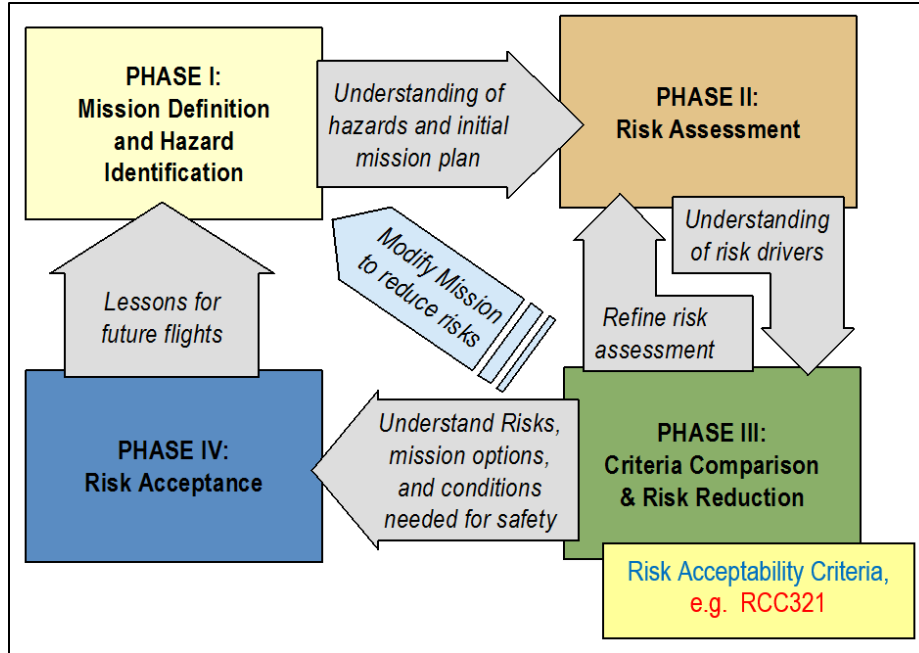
PHASE I:
Mission Definition and Hazard Identification

Understanding of hazards and initial mission plan

PHASE II:
Risk Assessment

Understanding of risk drivers

Refine risk assessment

Modify Mission to reduce risks

Lessons for future flights

PHASE III:
Criteria Comparison & Risk Reduction

Understand Risks, mission options, and conditions needed for safety

PHASE IV:
Risk Acceptance

Risk Acceptability Criteria, e.g. RCC321